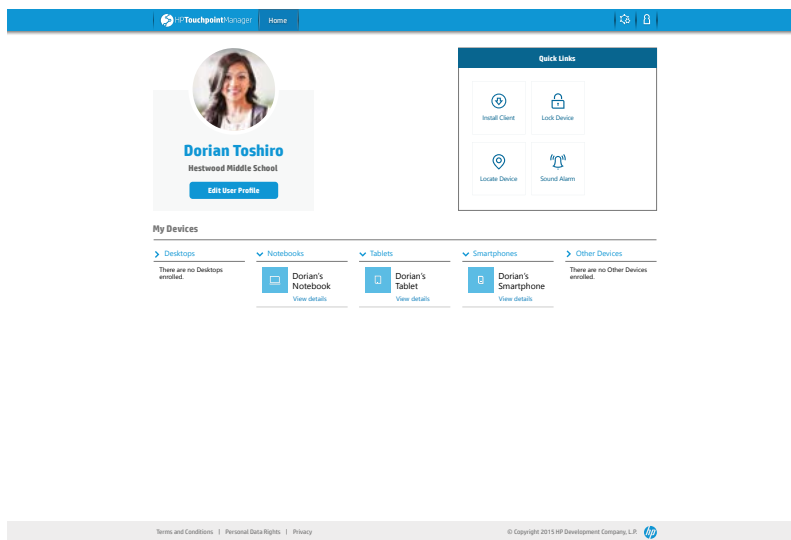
HP TouchpointManager Home

Dorian Toshiro
Hestwood Middle School
Edit User Profile

Quick Links
Install Client
Lock Device
Locate Device
Sound Alarm

My Devices

Desktops
There are no Desktops enrolled.

Notebooks
Dorian's Notebook
View details

Tablets
Dorian's Tablet
View details

Smartphones
Dorian's Smartphone
View details

Other Devices
There are no Other Devices enrolled.

Terms and Conditions | Personal Data Rights | Privacy
© Copyright 2015 HP Development Company, L.P.